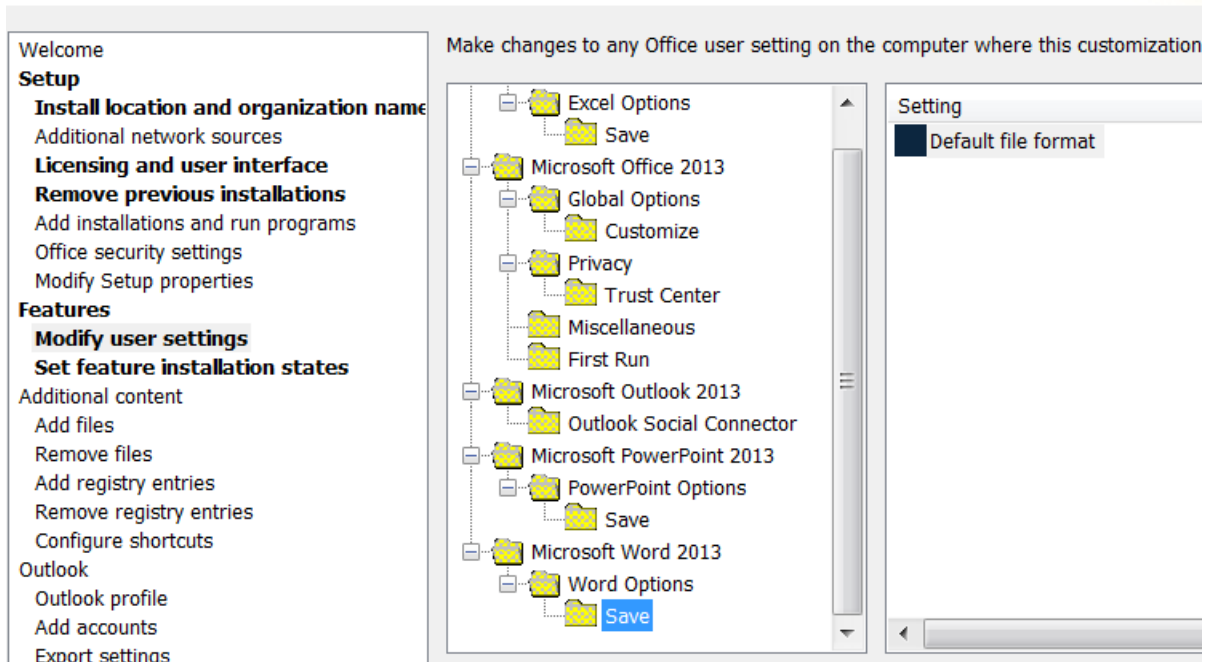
Welcome
Setup
Install location and organization name
Additional network sources
Licensing and user interface
Remove previous installations
Add installations and run programs
Office security settings
Modify Setup properties
Features
Modify user settings
Set feature installation states
Additional content
Add files
Remove files
Add registry entries
Remove registry entries
Configure shortcuts
Outlook
Outlook profile
Add accounts
Export settings

Make changes to any Office user setting on the computer where this customization

Excel Options
Save
Microsoft Office 2013
Global Options
Customize
Privacy
Trust Center
Miscellaneous
First Run
Microsoft Outlook 2013
Outlook Social Connector
Microsoft PowerPoint 2013
PowerPoint Options
Save
Microsoft Word 2013
Word Options
Save

Setting
Default file format